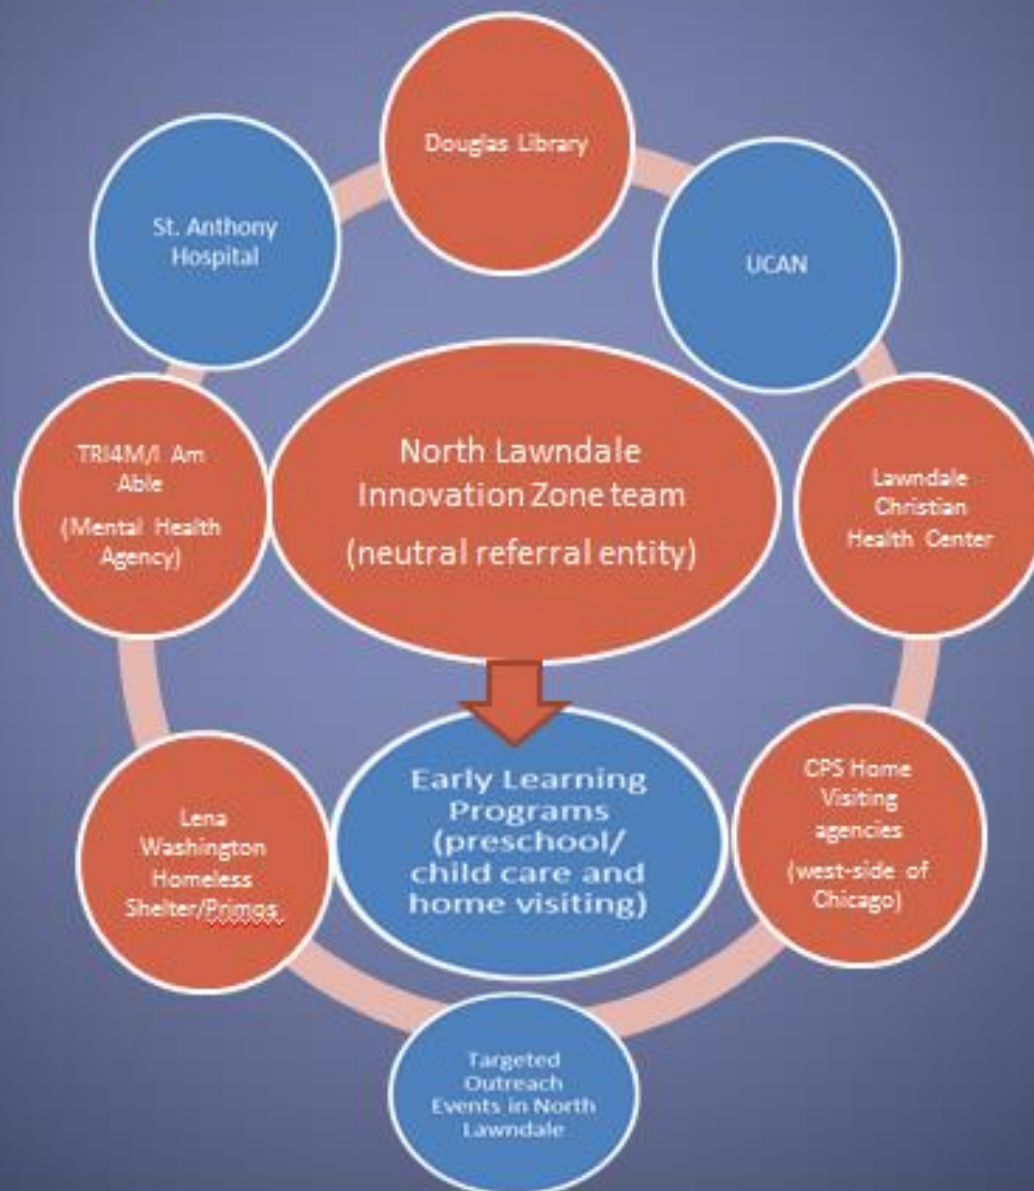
Douglas Library

St. Anthony Hospital

UCAN

TRI4M/I Am Able

(Mental Health Agency)

North Lawndale Innovation Zone team

(neutral referral entity)

Lawndale Christian Health Center

Early Learning Programs (preschool/ child care and home visiting)

Lena Washington Homeless Shelter/Primos

CPS Home Visiting agencies

(west-side of Chicago)

Targeted Outreach Events in North Lawndale